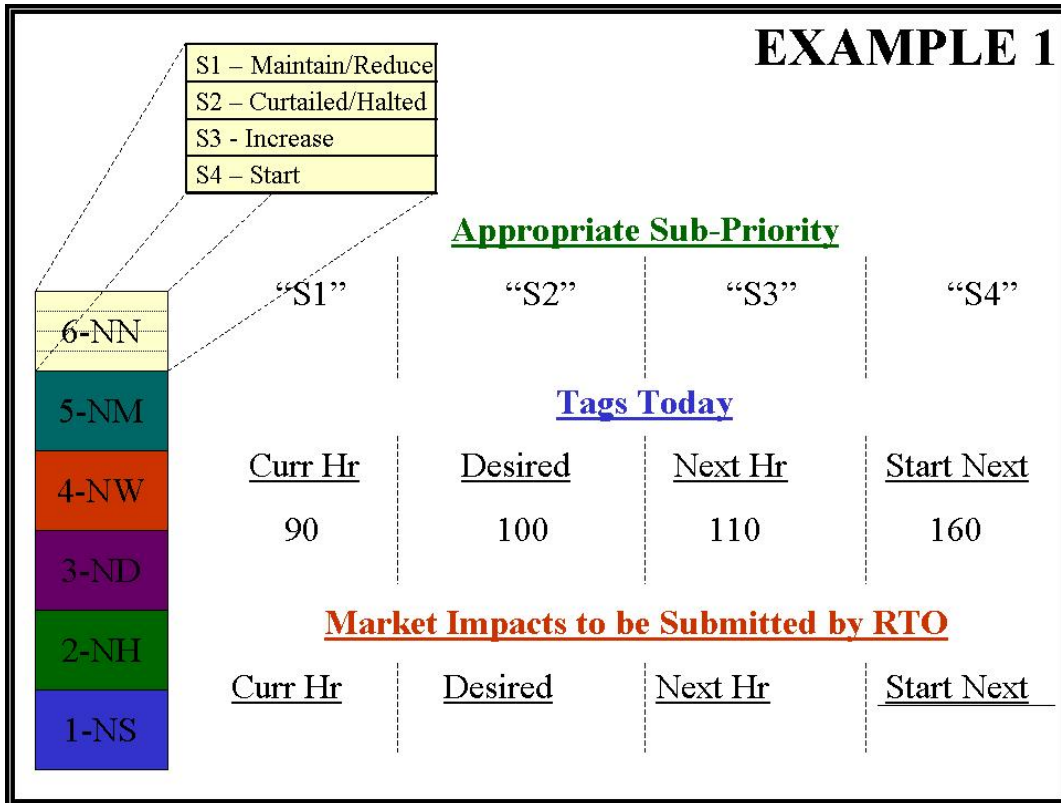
EXAMPLE 1

S1 – Maintain/Reduce
S2 – Curtailed/Halted
S3 - Increase
S4 – Start

6-NN
5-NM
4-NW
3-ND
2-NH
1-NS

Appropriate Sub-Priority

"S1" "S2" "S3" "S4"

Tags Today

| Curr Hr | Desired | Next Hr | Start Next |
|---|---|---|---|
| 90 | 100 | 110 | 160 |

Market Impacts to be Submitted by RTO

| Curr Hr | Desired | Next Hr | Start Next |
|---|---|---|---|